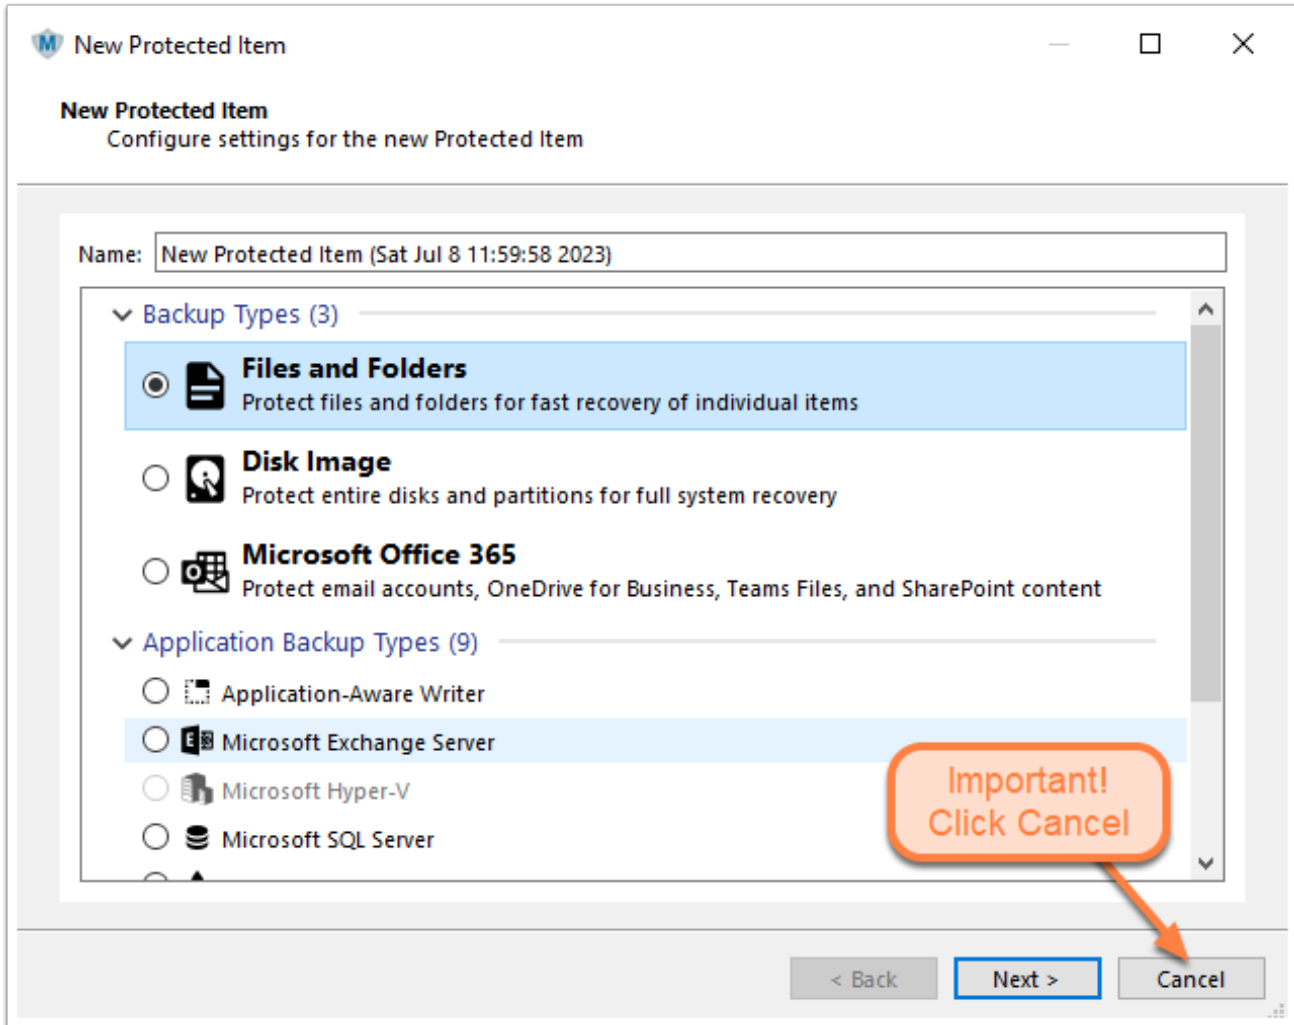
New Protected Item

New Protected Item
Configure settings for the new Protected Item

Name: New Protected Item (Sat Jul 8 11:59:58 2023)

Backup Types (3)

Files and Folders
Protect files and folders for fast recovery of individual items

Disk Image
Protect entire disks and partitions for full system recovery

Microsoft Office 365
Protect email accounts, OneDrive for Business, Teams Files, and SharePoint content

Application Backup Types (9)

Application-Aware Writer

Microsoft Exchange Server

Microsoft Hyper-V

Microsoft SQL Server

Important! Click Cancel

< Back
Next >
Cancel